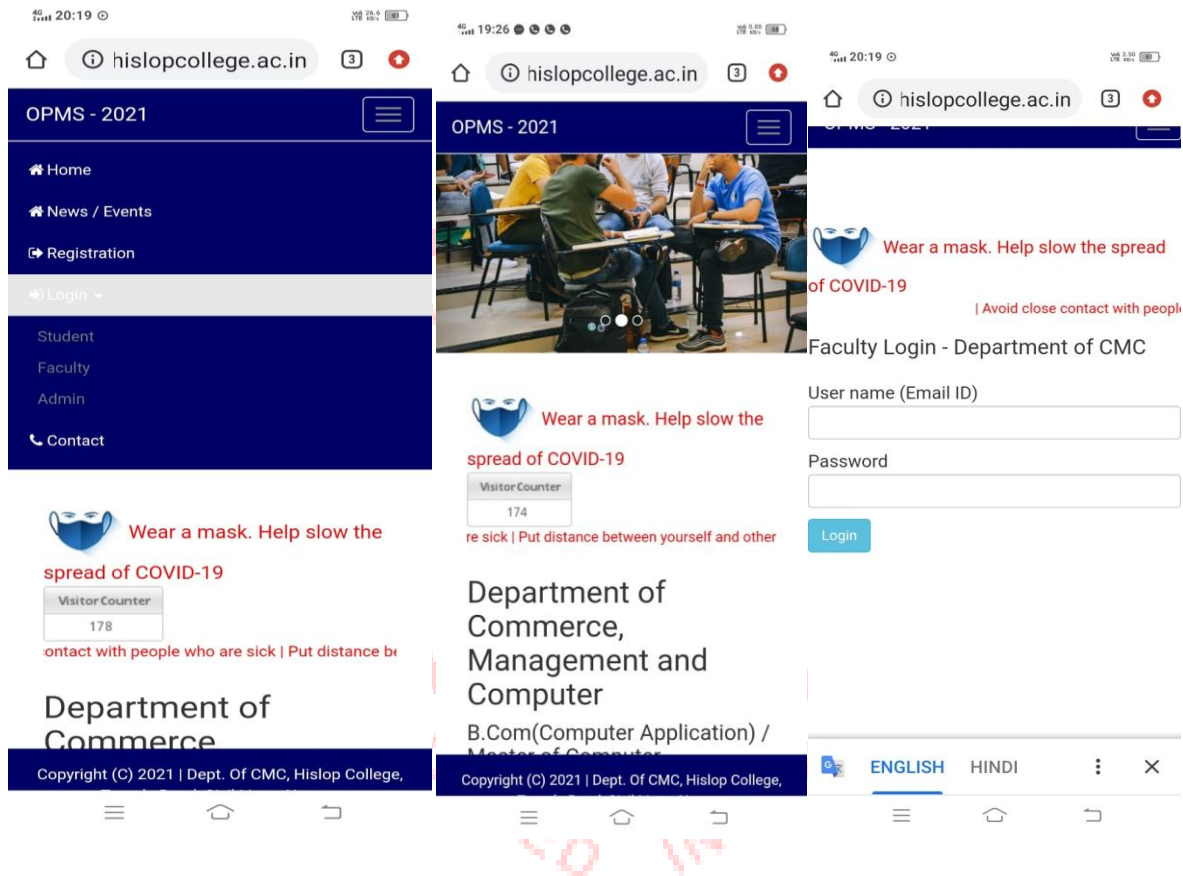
4G 20:19

hislopcollege.ac.in

3

OPMS - 2021

Home

News / Events

Registration

Login

Student

Faculty

Admin

Contact

Wear a mask. Help slow the spread of COVID-19

Visitor Counter

178

ontact with people who are sick | Put distance be

Department of Commerce

Copyright (C) 2021 | Dept. Of CMC, Hislop College,

4G 19:26

hislopcollege.ac.in

3

OPMS - 2021

Wear a mask. Help slow the spread of COVID-19

Visitor Counter

174

re sick | Put distance between yourself and other

Department of Commerce, Management and Computer

B.Com(Computer Application) / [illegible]

Copyright (C) 2021 | Dept. Of CMC, Hislop College,

4G 20:19

hislopcollege.ac.in

3

Wear a mask. Help slow the spread of COVID-19

| Avoid close contact with people

Faculty Login - Department of CMC

User name (Email ID)

Password

Login

ENGLISH HINDI